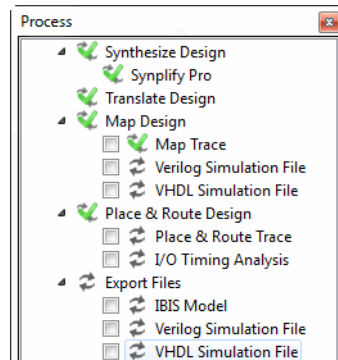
Process

Synthesize Design
Synplify Pro
Translate Design
Map Design
Map Trace
Verilog Simulation File
VHDL Simulation File
Place & Route Design
Place & Route Trace
I/O Timing Analysis
Export Files
IBIS Model
Verilog Simulation File
VHDL Simulation File